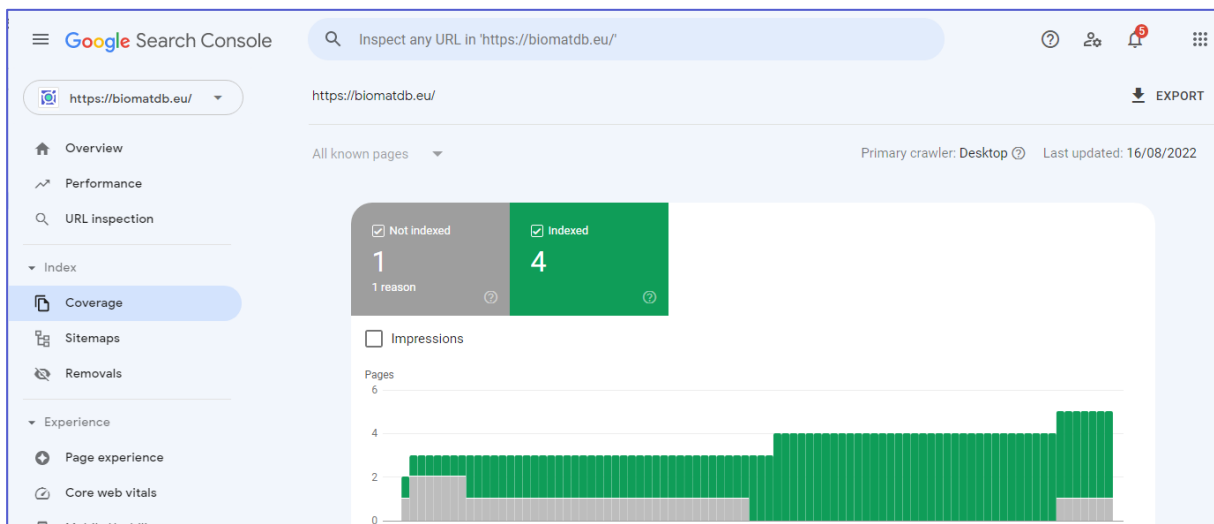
Google Search Console

Inspect any URL in 'https://biomatdb.eu/'

5

https://biomatdb.eu/

Overview
Performance
URL inspection

Index
Coverage
Sitemaps
Removals

Experience
Page experience
Core web vitals

https://biomatdb.eu/

EXPORT

All known pages

Primary crawler: Desktop

Last updated: 16/08/2022

Not indexed
1
1 reason

Indexed
4

Impressions

Pages
6
4
2
0